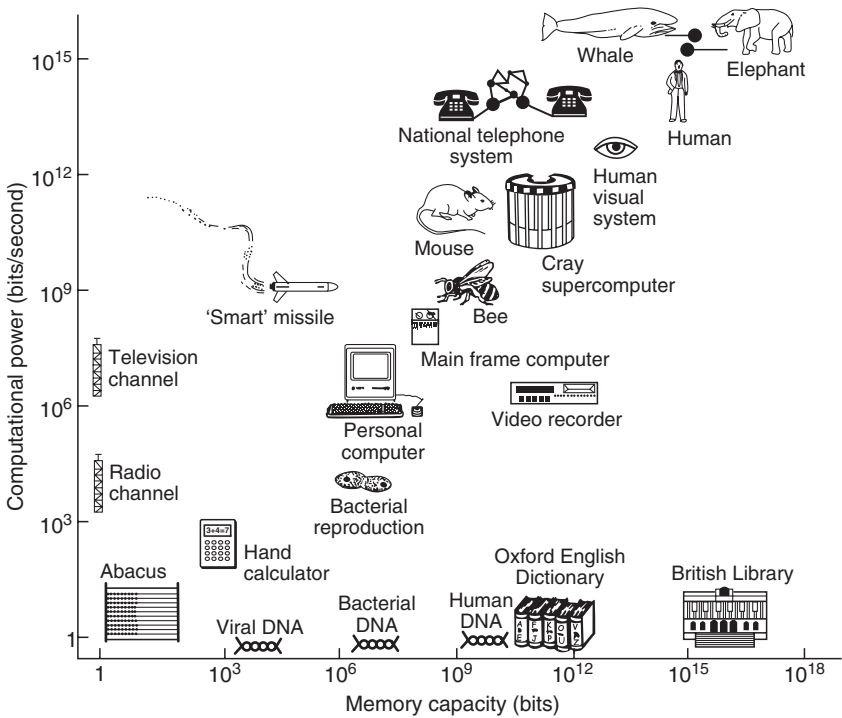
$10^{15}$
$10^{12}$
$10^{9}$
$10^{6}$
$10^{3}$
1

Computational power (bits/second)

Whale
Elephant
Human
National telephone system
Human visual system
Mouse
Cray supercomputer
Bee
'Smart' missile
Main frame computer
Television channel
Video recorder
Personal computer
Radio channel
Bacterial reproduction
3+4=7
Hand calculator
Abacus
Viral DNA
Bacterial DNA
Human DNA
Oxford English Dictionary
British Library

1
$10^{3}$
$10^{6}$
$10^{9}$
$10^{12}$
$10^{15}$
$10^{18}$

Memory capacity (bits)